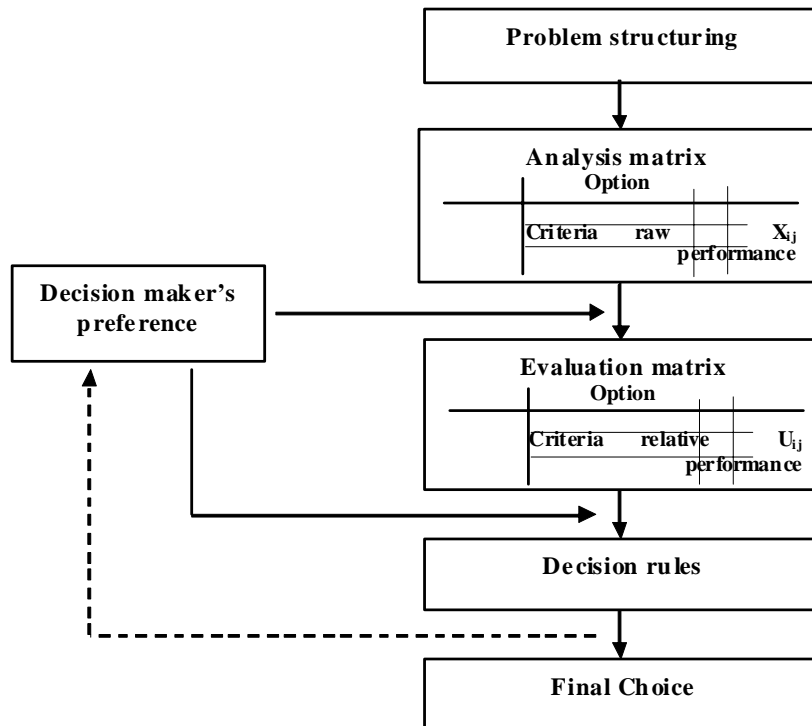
Problem structuring

Analysis matrix
Option
Criteria raw performance $X_{ij}$

Decision maker's preference

Evaluation matrix
Option
Criteria relative performance $U_{ij}$

Decision rules

Final Choice